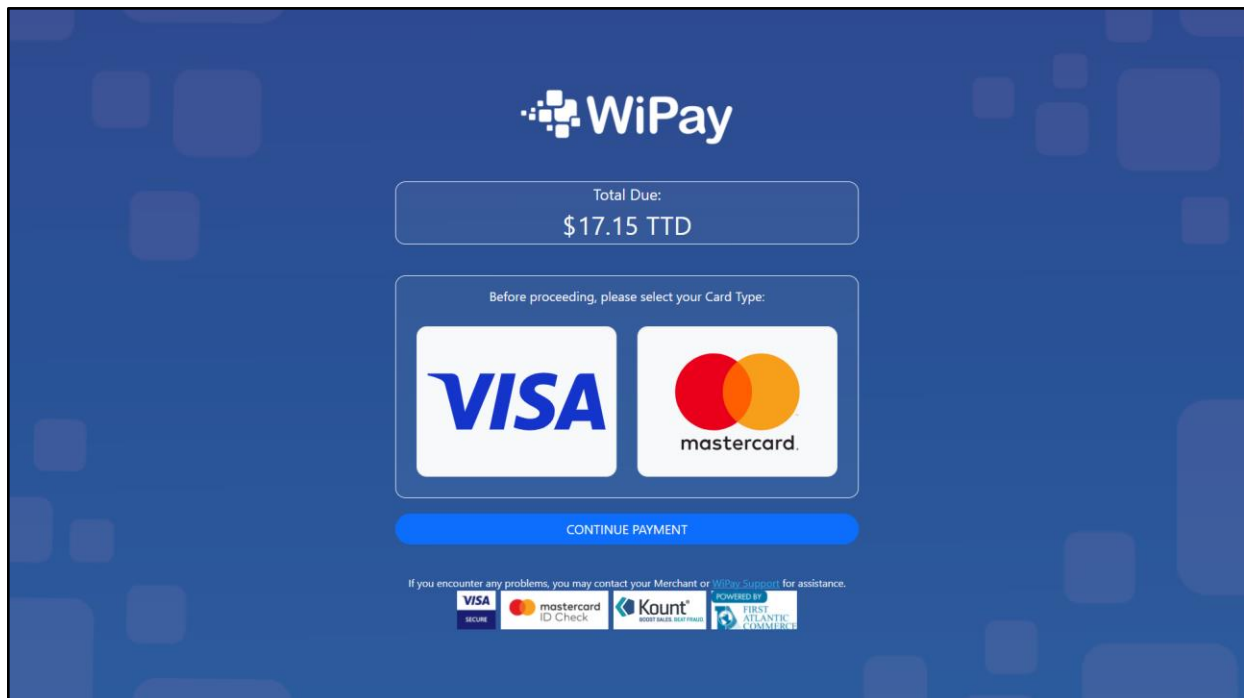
WiPay

Total Due:
$17.15 TTD

Before proceeding, please select your Card Type:

VISA

mastercard.

CONTINUE PAYMENT

If you encounter any problems, you may contact your Merchant or WiPay Support for assistance.

VISA SECURE

mastercard ID Check

Kount BOOST SALES. BEAT FRAUD.

POWERED BY FIRST ATLANTIC COMMERCE